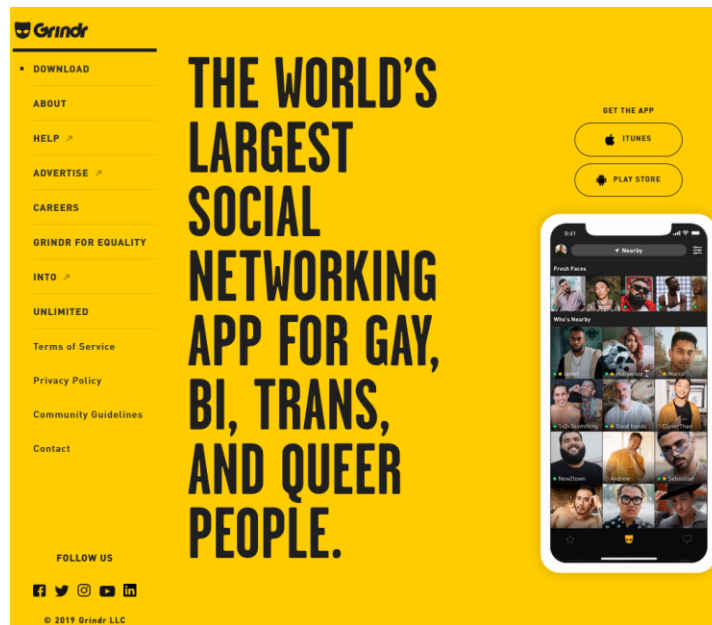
Grindr

DOWNLOAD
ABOUT
HELP ↗
ADVERTISE ↗
CAREERS
GRINDR FOR EQUALITY
INTO ↗
UNLIMITED
Terms of Service
Privacy Policy
Community Guidelines
Contact

FOLLOW US

© 2019 Grindr LLC

THE WORLD'S LARGEST SOCIAL NETWORKING APP FOR GAY, BI, TRANS, AND QUEER PEOPLE.

GET THE APP
ITUNES
PLAY STORE

9:41
Nearby
Fresh Faces
Who's Nearby
Ismail
Hollywood
Marco
1+2=Something
Good hands
CuterThan
New2town
Andrew
Sebastian